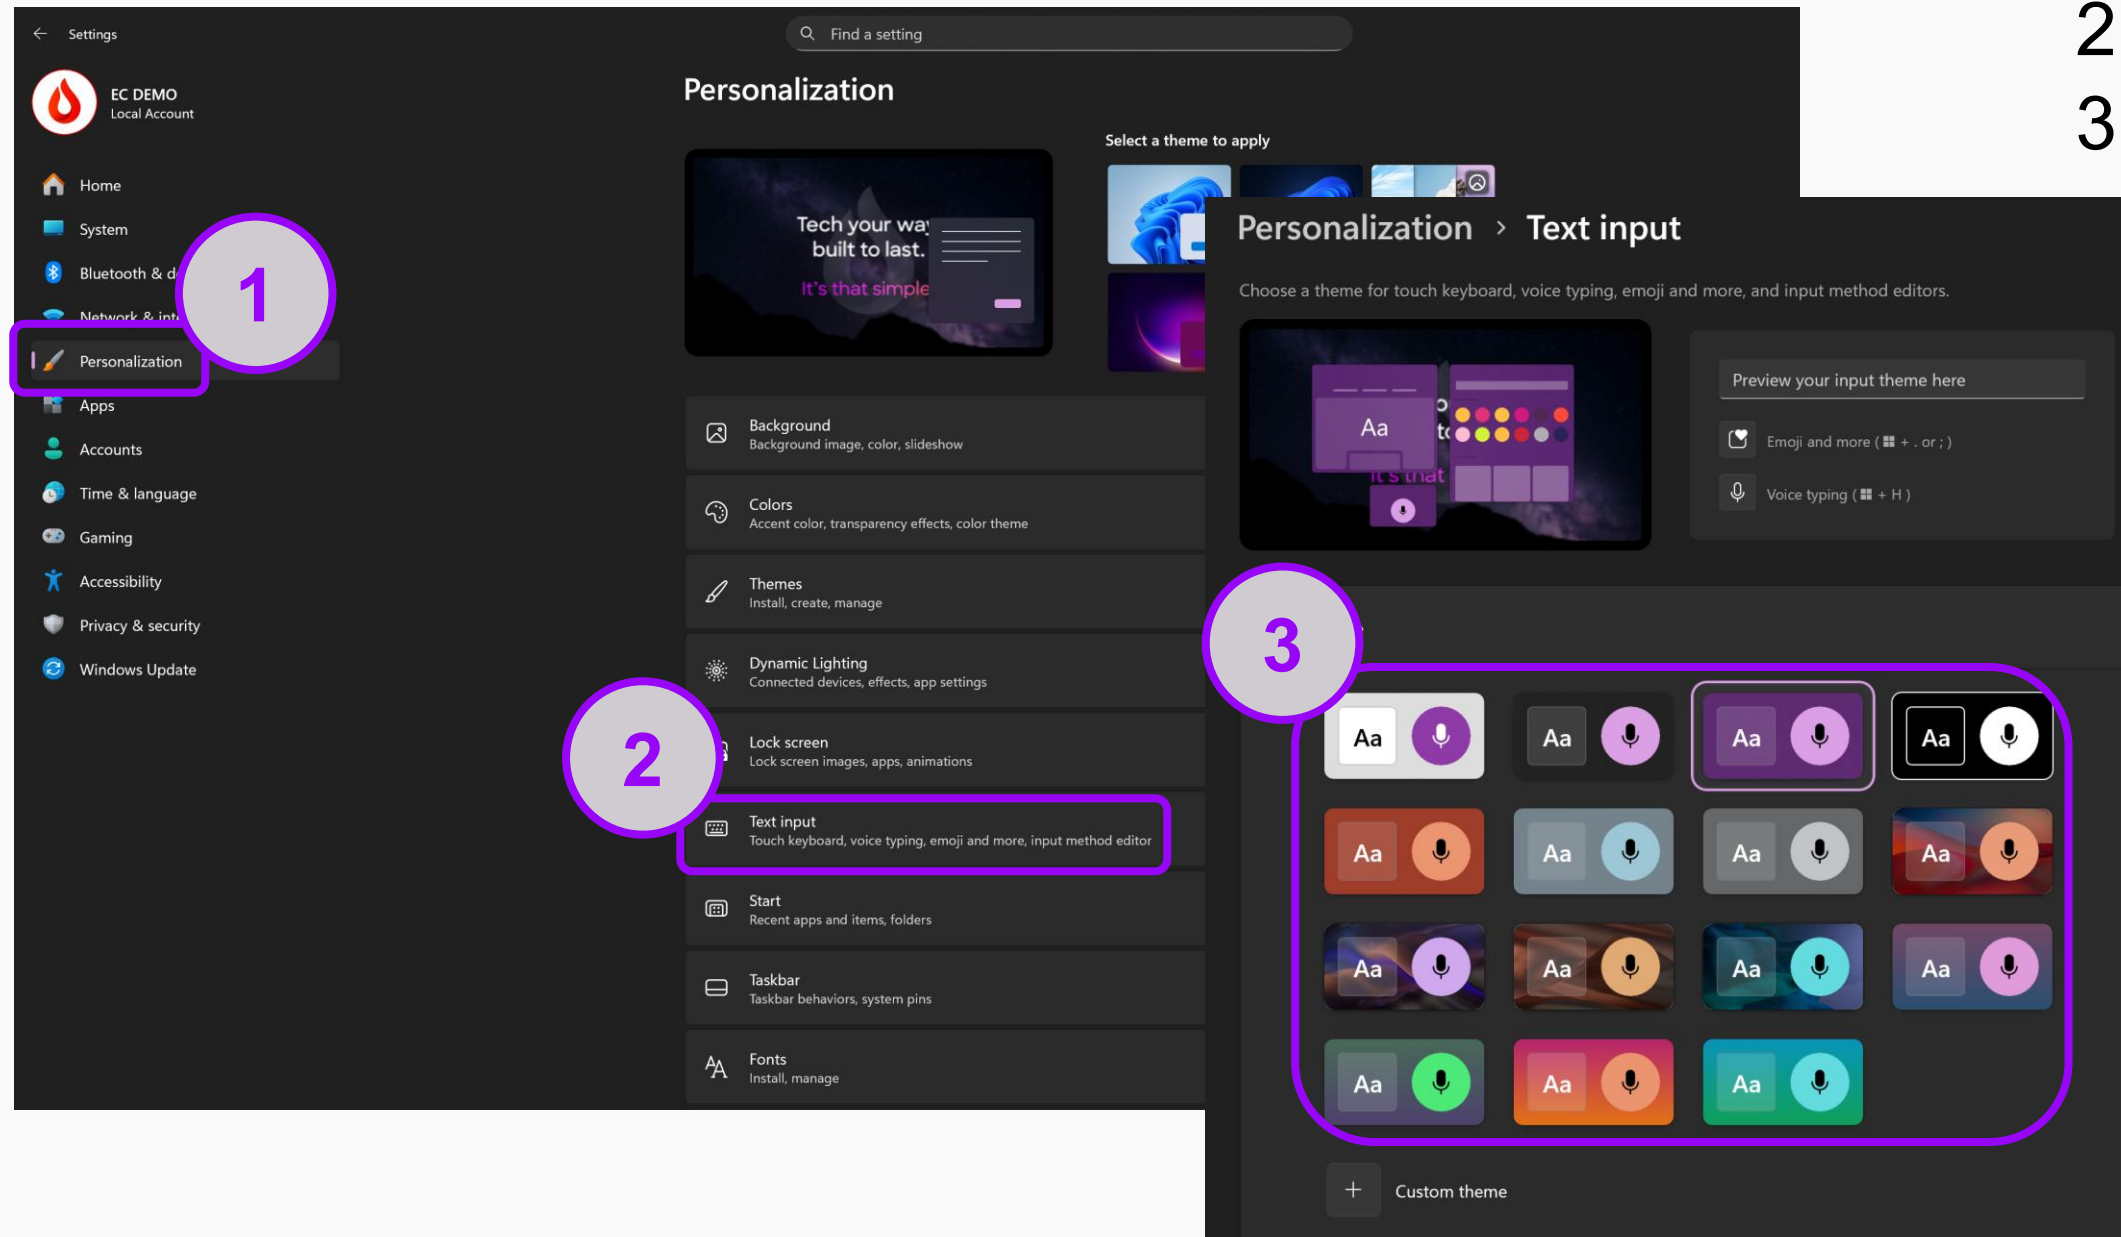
Settings

Find a setting

2
3

EC DEMO
Local Account

Home
System
Bluetooth & d
Network & int
Personalization
Apps
Accounts
Time & language
Gaming
Accessibility
Privacy & security
Windows Update

1

Personalization

Select a theme to apply

Tech your way
built to last.
It's that simple

Background
Background image, color, slideshow

Colors
Accent color, transparency effects, color theme

Themes
Install, create, manage

Dynamic Lighting
Connected devices, effects, app settings

2

Lock screen
Lock screen images, apps, animations

Text input
Touch keyboard, voice typing, emoji and more, input method editor

Start
Recent apps and items, folders

Taskbar
Taskbar behaviors, system pins

Fonts
Install, manage

Personalization > Text input

Choose a theme for touch keyboard, voice typing, emoji and more, and input method editors.

Aa
It's that

Preview your input theme here

Emoji and more ( ⊞ + . or ; )

Voice typing ( ⊞ + H )

3

Aa Aa Aa Aa
Aa Aa Aa Aa
Aa Aa Aa Aa
Aa Aa Aa

+ Custom theme